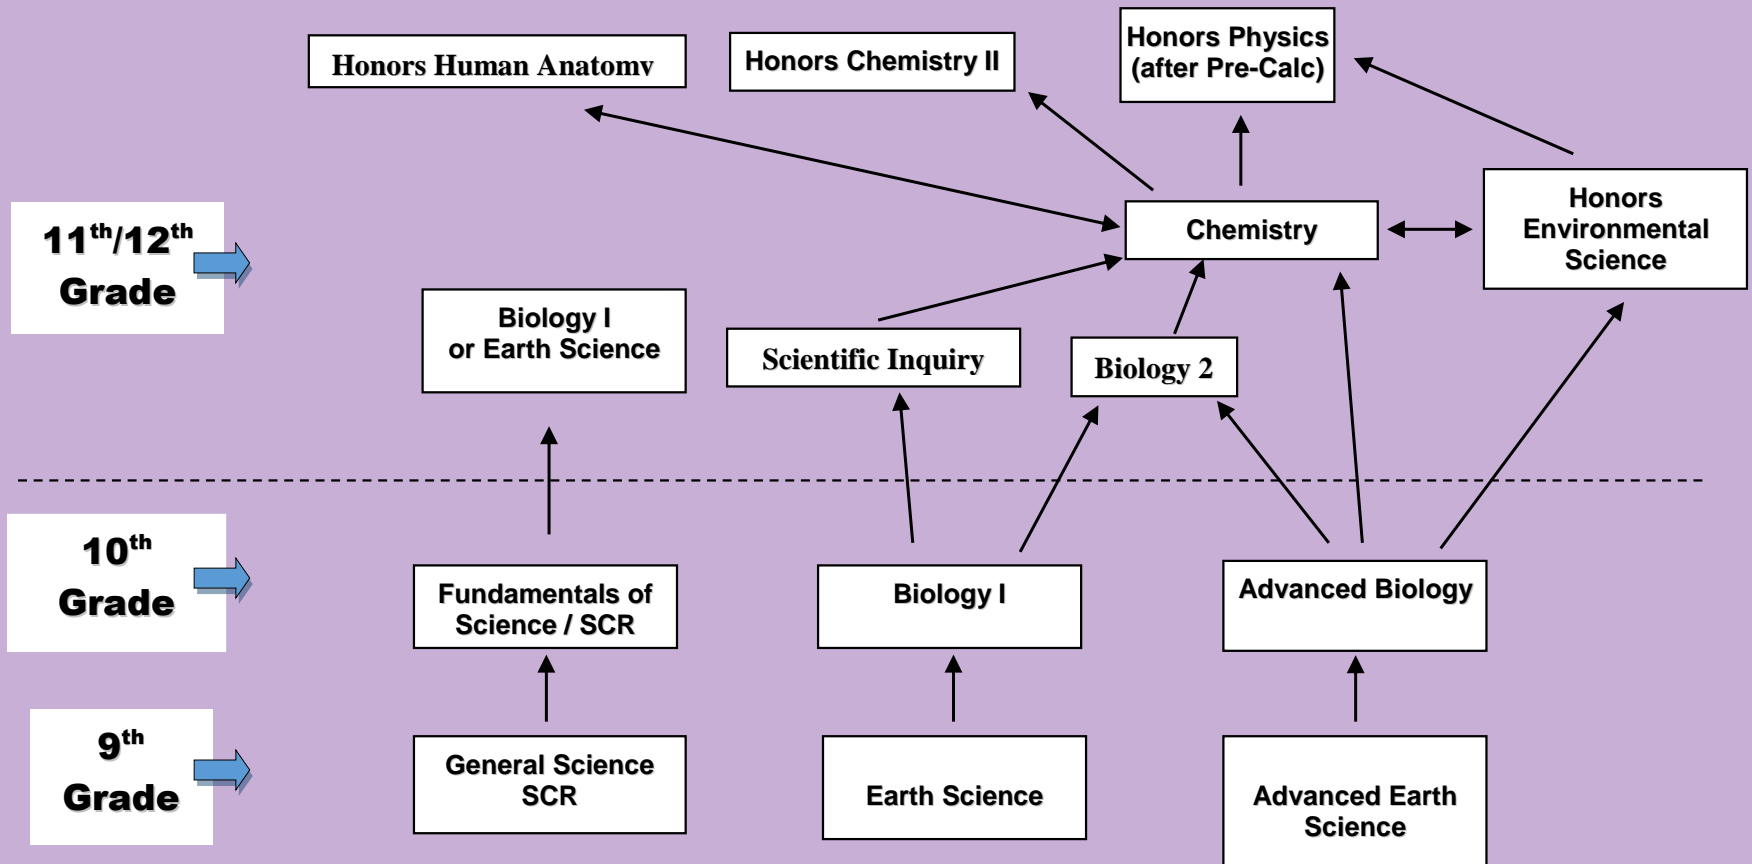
Honors Human Anatomy

Honors Chemistry II

Honors Physics (after Pre-Calc)

$11^{th}/12^{th}$ Grade

Chemistry

Honors Environmental Science

Biology I or Earth Science

Scientific Inquiry

Biology 2

$10^{th}$ Grade

Fundamentals of Science / SCR

Biology I

Advanced Biology

$9^{th}$ Grade

General Science SCR

Earth Science

Advanced Earth Science